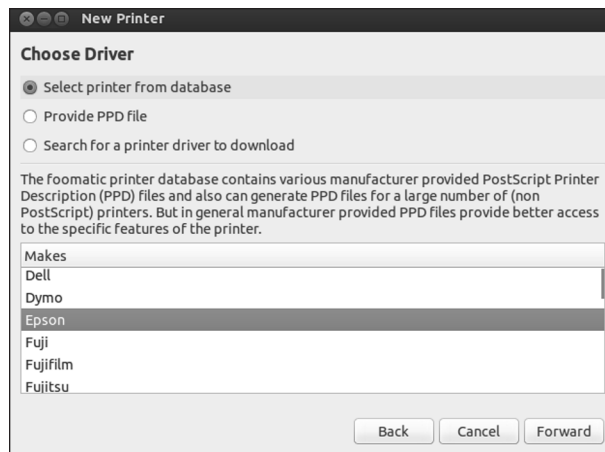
New Printer

Choose Driver

Select printer from database

Provide PPD file

Search for a printer driver to download

The foomatic printer database contains various manufacturer provided PostScript Printer Description (PPD) files and also can generate PPD files for a large number of (non PostScript) printers. But in general manufacturer provided PPD files provide better access to the specific features of the printer.

Makes
Dell
Dymo
Epson
Fuji
Fujifilm
Fujitsu

Back Cancel Forward